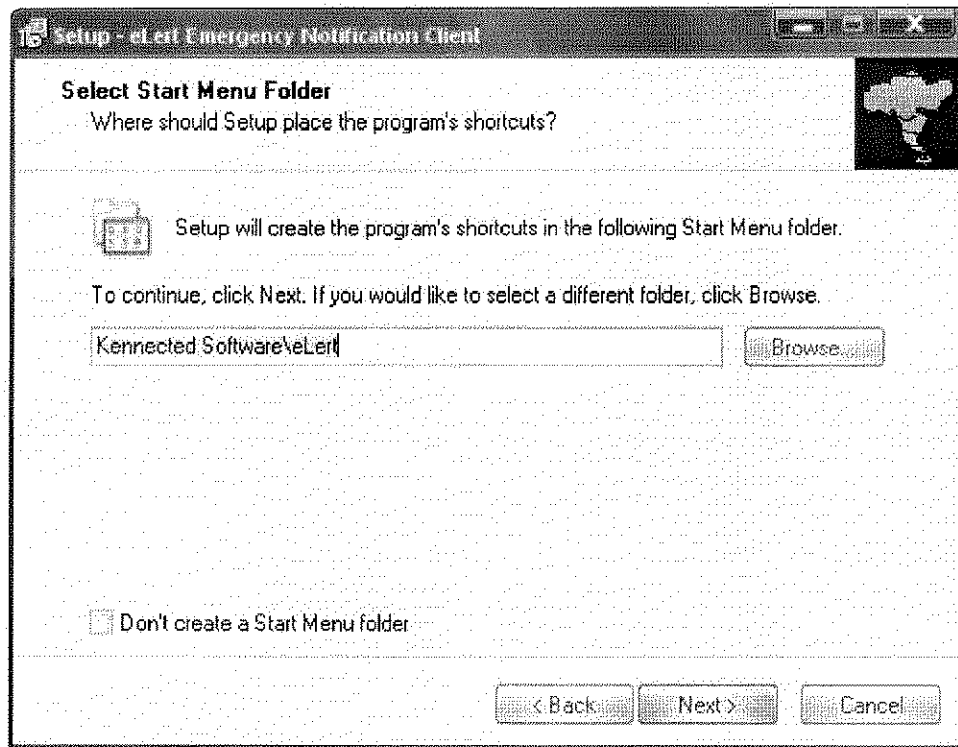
Setup - eLert Emergency Notification Client

Select Start Menu Folder
Where should Setup place the program's shortcuts?

Setup will create the program's shortcuts in the following Start Menu folder.

To continue, click Next. If you would like to select a different folder, click Browse.

Kennected Software\eLert

Browse...

Don't create a Start Menu folder

< Back

Next >

Cancel